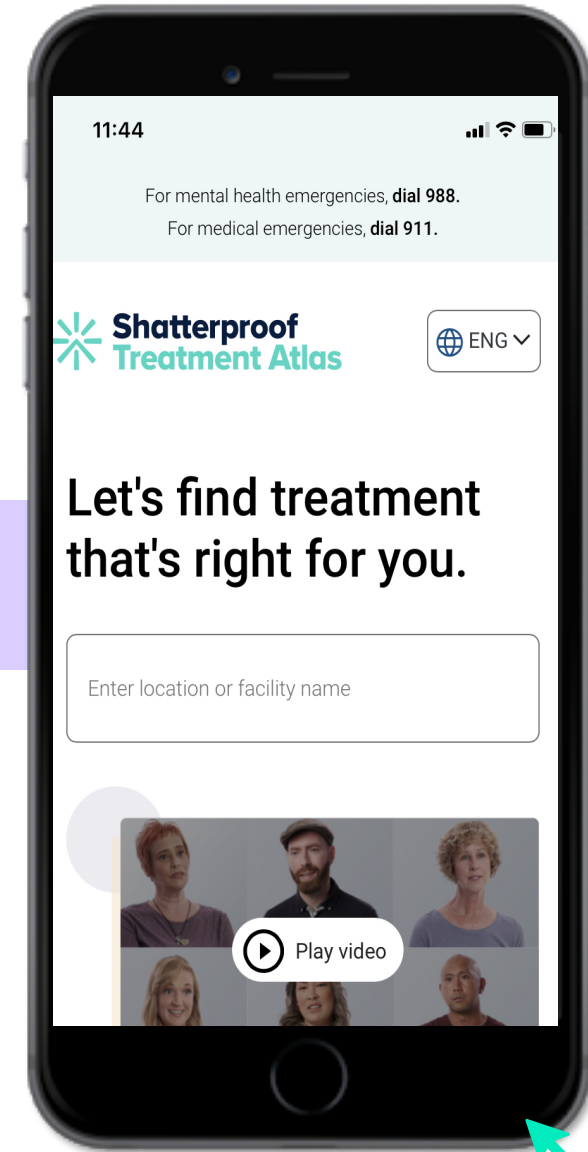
11:44

For mental health emergencies, **dial 988.**
For medical emergencies, **dial 911.**

Shatterproof
Treatment Atlas

ENG

Let's find treatment that's right for you.

Enter location or facility name

Play video